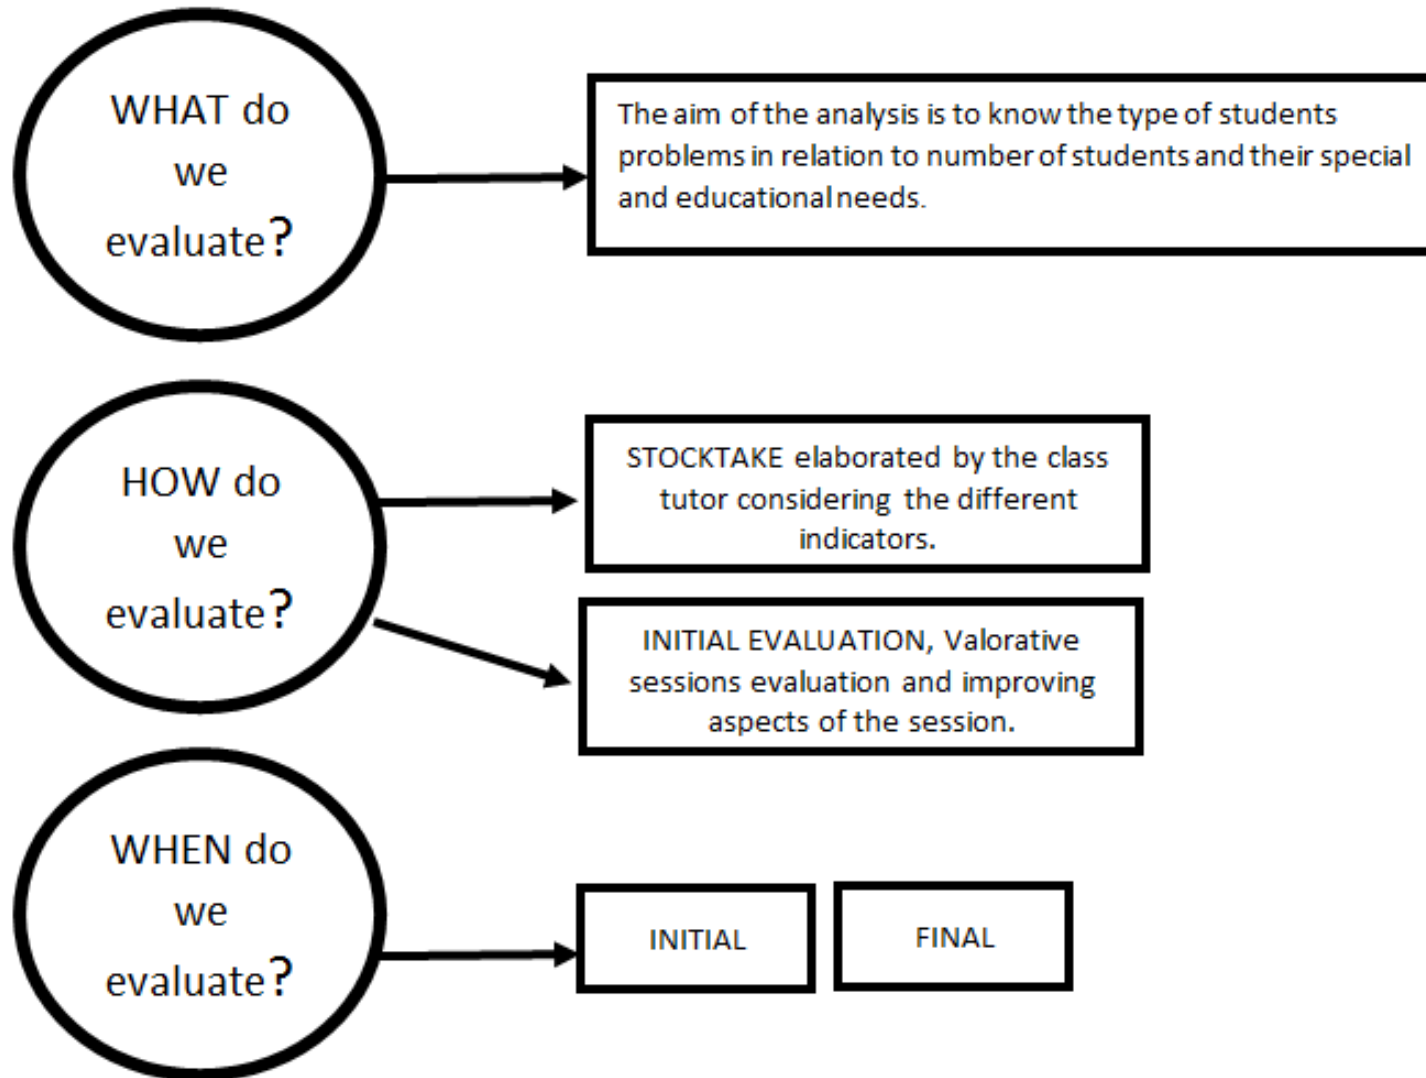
WHAT do we evaluate?

The aim of the analysis is to know the type of students problems in relation to number of students and their special and educational needs.

HOW do we evaluate?

STOCKTAKE elaborated by the class tutor considering the different indicators.

INITIAL EVALUATION, Valorative sessions evaluation and improving aspects of the session.

WHEN do we evaluate?

INITIAL

FINAL